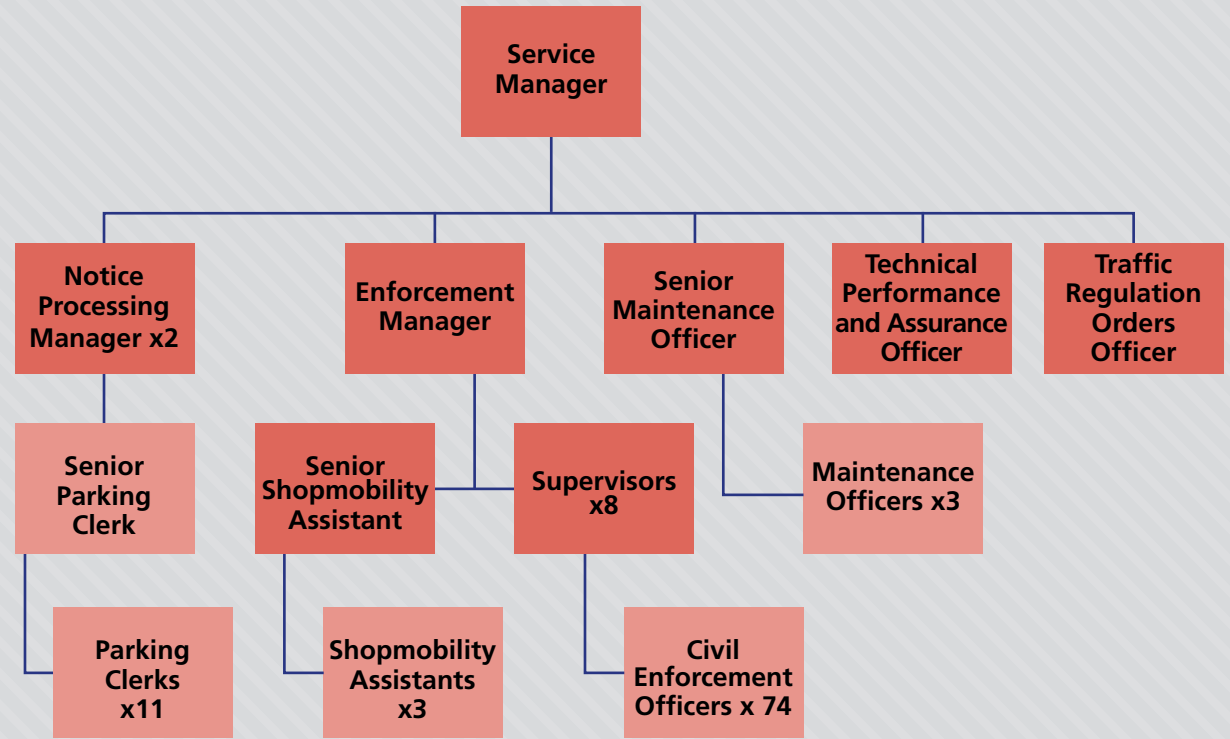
Service Manager

Notice Processing Manager x2

Enforcement Manager

Senior Maintenance Officer

Technical Performance and Assurance Officer

Traffic Regulation Orders Officer

Senior Parking Clerk

Senior Shopmobility Assistant

Supervisors x8

Maintenance Officers x3

Parking Clerks x11

Shopmobility Assistants x3

Civil Enforcement Officers x 74